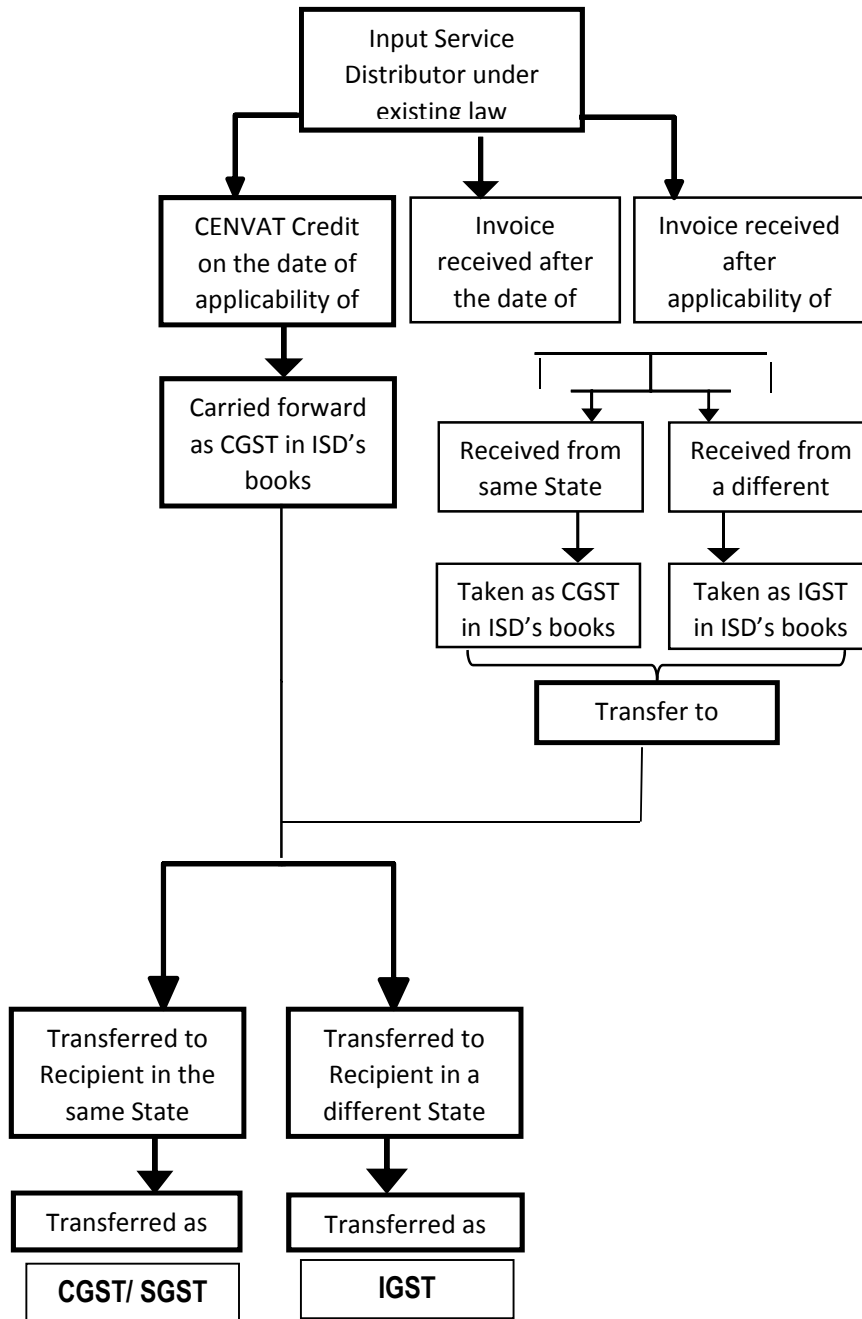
Input Service Distributor under existing law

CENVAT Credit on the date of applicability of

Invoice received after the date of

Invoice received after applicability of

Carried forward as CGST in ISD's books

Received from same State

Received from a different

Taken as CGST in ISD's books

Taken as IGST in ISD's books

Transfer to

Transferred to Recipient in the same State

Transferred to Recipient in a different State

Transferred as

Transferred as

CGST/ SGST

IGST